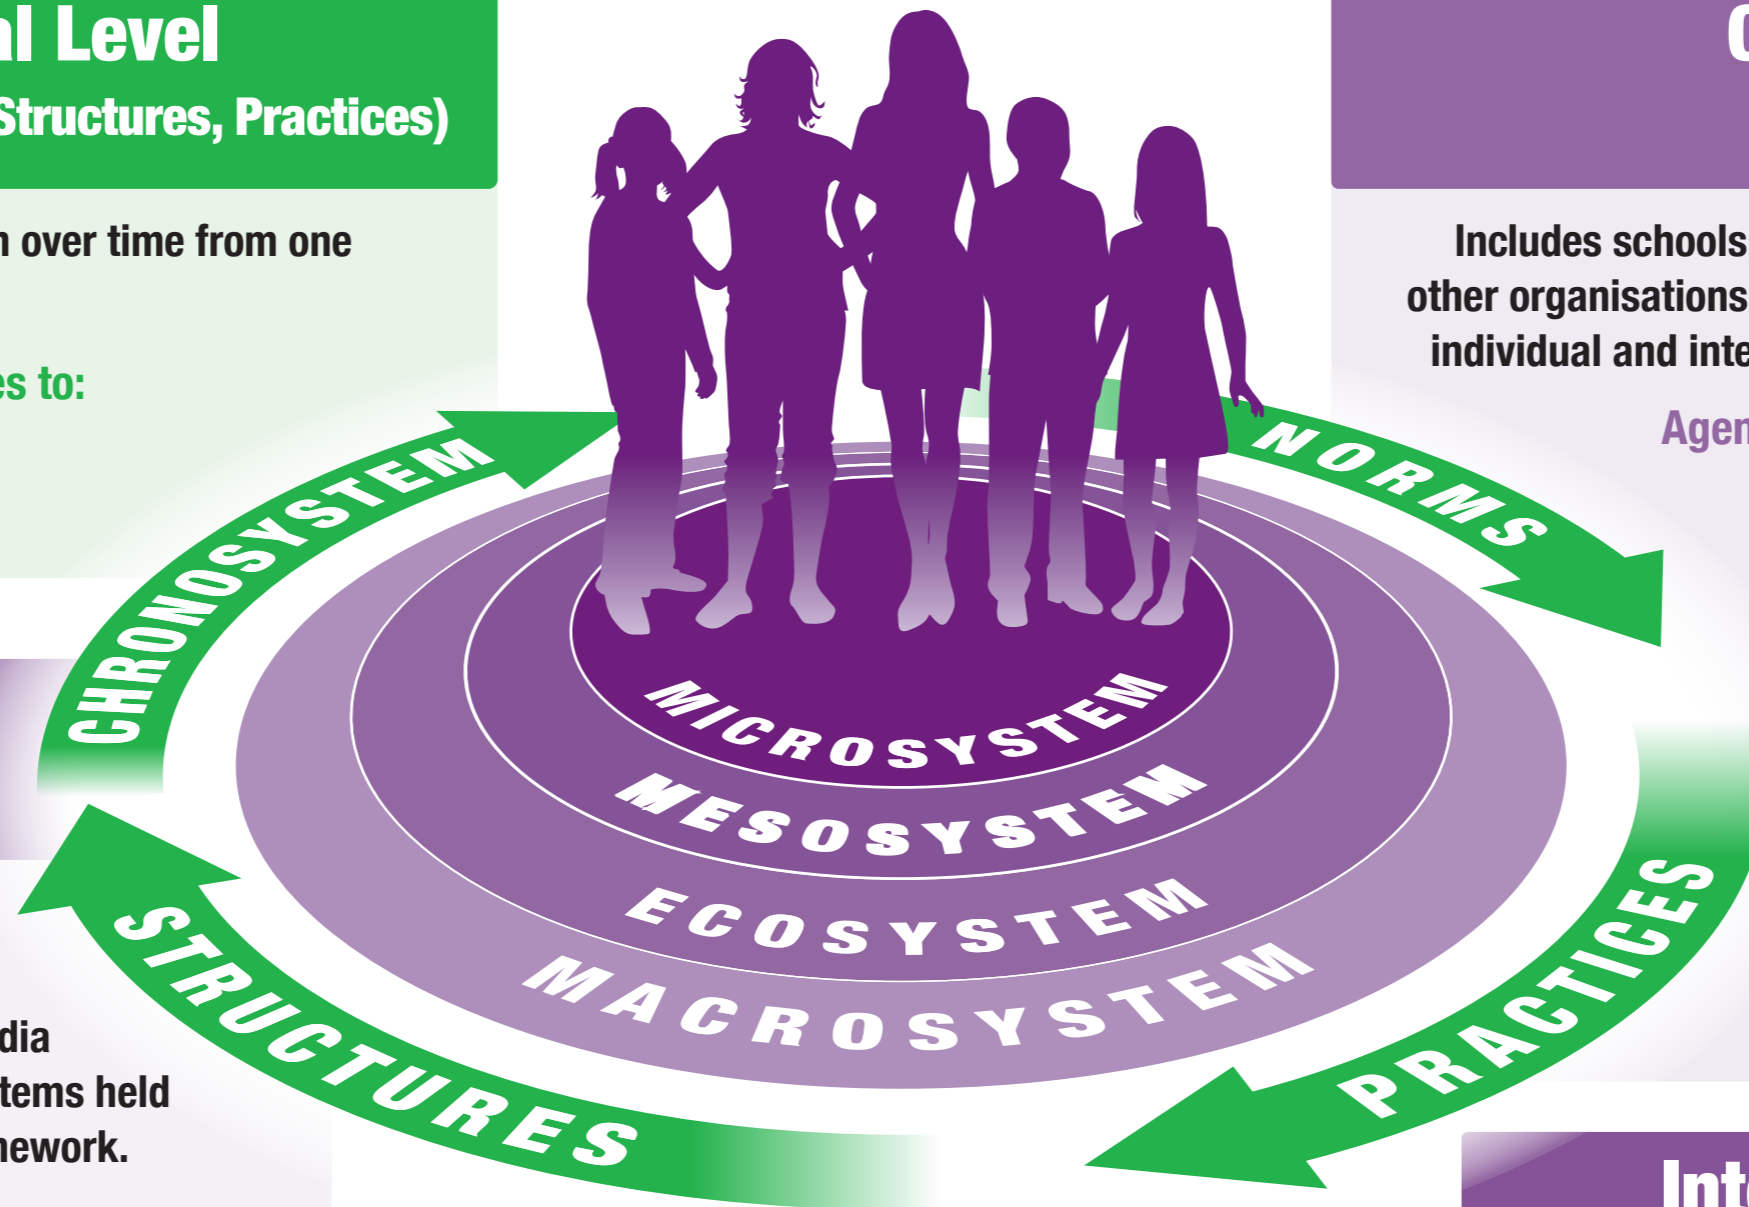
al Level

Structures, Practices)

n over time from one

es to:

CHRONOSYSTEM

NORMS

MICROSYSTEM

MESOSYSTEM

ECOSYSTEM

MACROSYSTEM

STRUCTURES

PRACTICES

dia
tems held
nework.

C

Includes schools
other organisations
individual and inte

Agen

Int